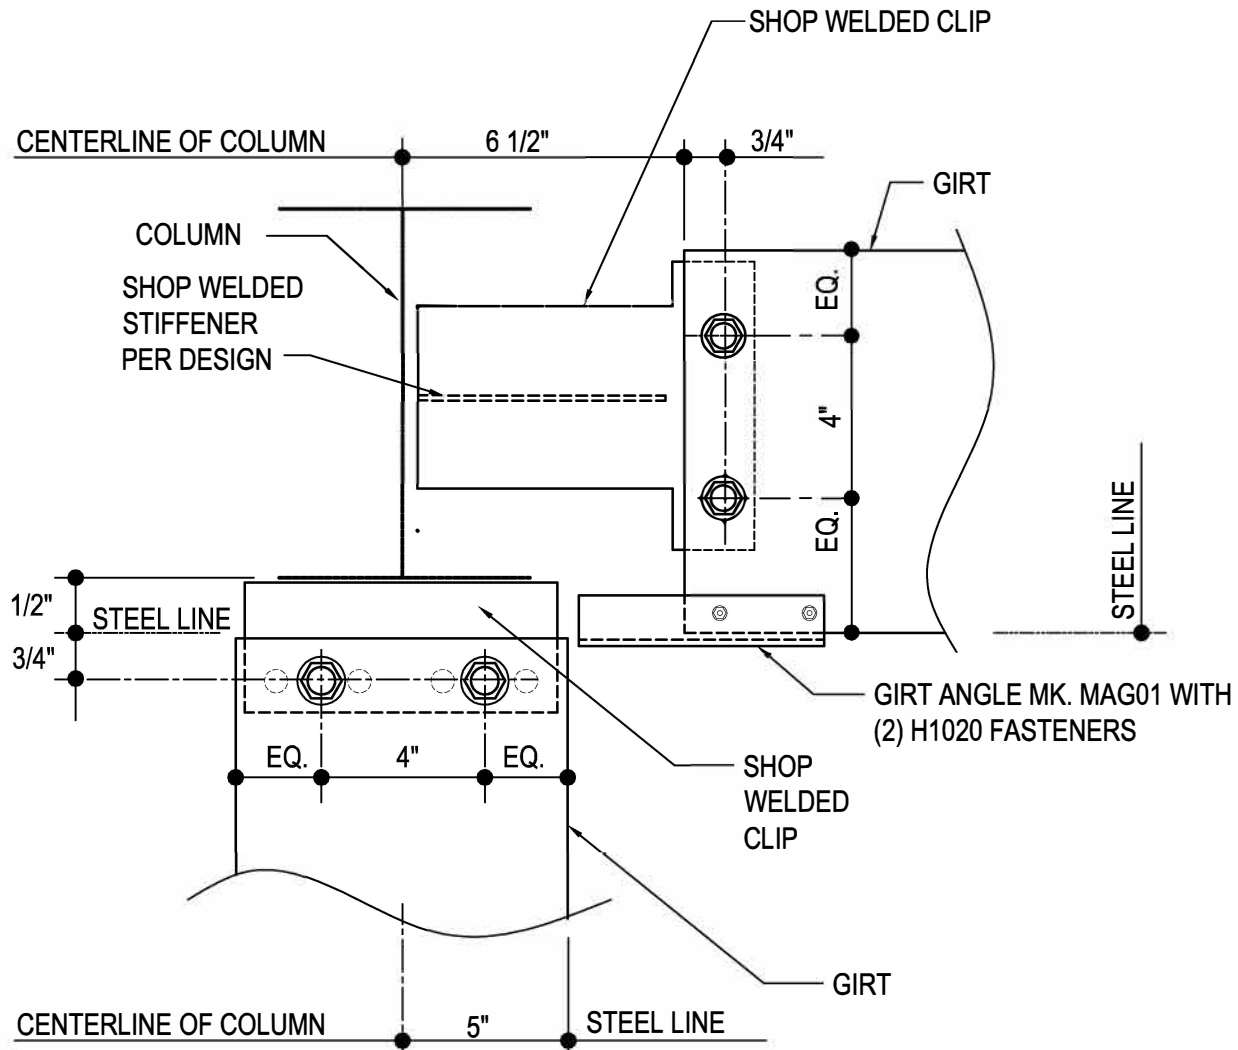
SHOP WELDED CLIP

CENTERLINE OF COLUMN

6 1/2"

3/4"

GIRT

COLUMN

SHOP WELDED STIFFENER PER DESIGN

EQ.

4"

EQ.

STEEL LINE

1/2"

STEEL LINE

3/4"

GIRT ANGLE MK. MAG01 WITH (2) H1020 FASTENERS

EQ.

4"

EQ.

SHOP WELDED CLIP

GIRT

CENTERLINE OF COLUMN

5"

STEEL LINE